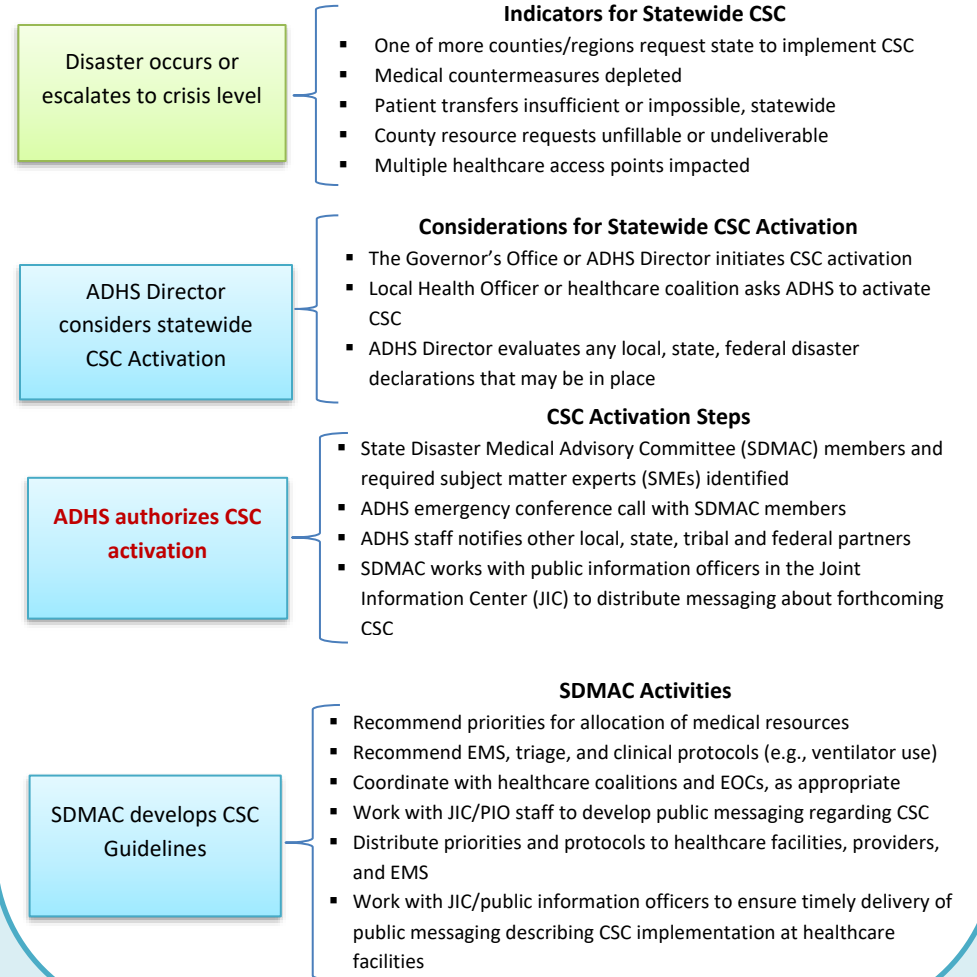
Disaster occurs or escalates to crisis level

Indicators for Statewide CSC
- One of more counties/regions request state to implement CSC
- Medical countermeasures depleted
- Patient transfers insufficient or impossible, statewide
- County resource requests unfillable or undeliverable
- Multiple healthcare access points impacted

ADHS Director considers statewide CSC Activation

Considerations for Statewide CSC Activation
- The Governor's Office or ADHS Director initiates CSC activation
- Local Health Officer or healthcare coalition asks ADHS to activate CSC
- ADHS Director evaluates any local, state, federal disaster declarations that may be in place

ADHS authorizes CSC activation

CSC Activation Steps
- State Disaster Medical Advisory Committee (SDMAC) members and required subject matter experts (SMEs) identified
- ADHS emergency conference call with SDMAC members
- ADHS staff notifies other local, state, tribal and federal partners
- SDMAC works with public information officers in the Joint Information Center (JIC) to distribute messaging about forthcoming CSC

SDMAC develops CSC Guidelines

SDMAC Activities
- Recommend priorities for allocation of medical resources
- Recommend EMS, triage, and clinical protocols (e.g., ventilator use)
- Coordinate with healthcare coalitions and EOCs, as appropriate
- Work with JIC/PIO staff to develop public messaging regarding CSC
- Distribute priorities and protocols to healthcare facilities, providers, and EMS
- Work with JIC/public information officers to ensure timely delivery of public messaging describing CSC implementation at healthcare facilities